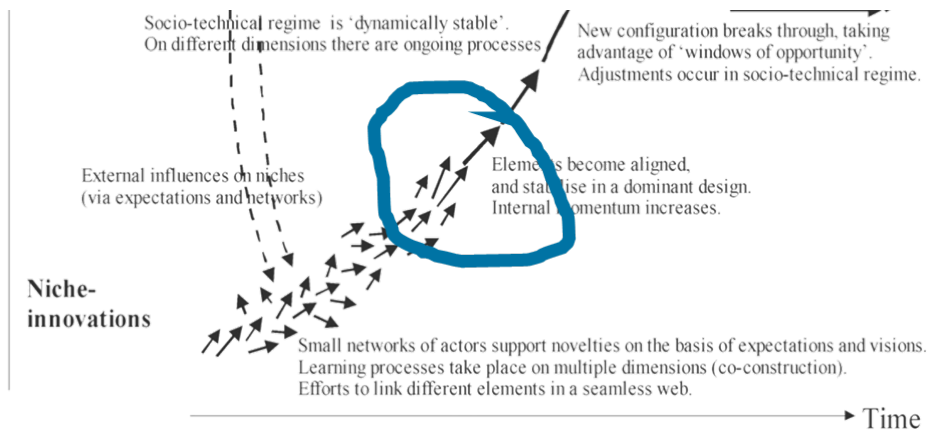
Socio-technical regime is 'dynamically stable'.
On different dimensions there are ongoing processes

New configuration breaks through, taking advantage of 'windows of opportunity'.
Adjustments occur in socio-technical regime.

External influences on niches
(via expectations and networks)

Elem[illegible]s become aligned,
and sta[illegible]ise in a dominant design.
Internal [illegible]omentum increases.

Niche-
innovations

Small networks of actors support novelties on the basis of expectations and visions.
Learning processes take place on multiple dimensions (co-construction).
Efforts to link different elements in a seamless web.

Time